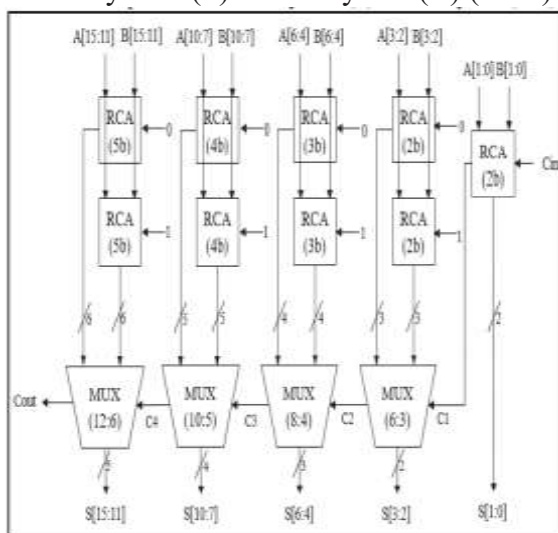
A[15:11] B[15:11]
A[10:7] B[10:7]
A[6:4] B[6:4]
A[3:2] B[3:2]
A[1:0] B[1:0]

RCA (5b)
0
RCA (4b)
0
RCA (3b)
0
RCA (2b)
0
RCA (2b)
Cin

RCA (5b)
1
RCA (4b)
1
RCA (3b)
1
RCA (2b)
1

6 6 5 5 4 4 3 3 2

Cout
MUX (12:6)
C4
MUX (10:5)
C3
MUX (8:4)
C2
MUX (6:3)
C1

5 4 3 2

S[15:11]
S[10:7]
S[6:4]
S[3:2]
S[1:0]